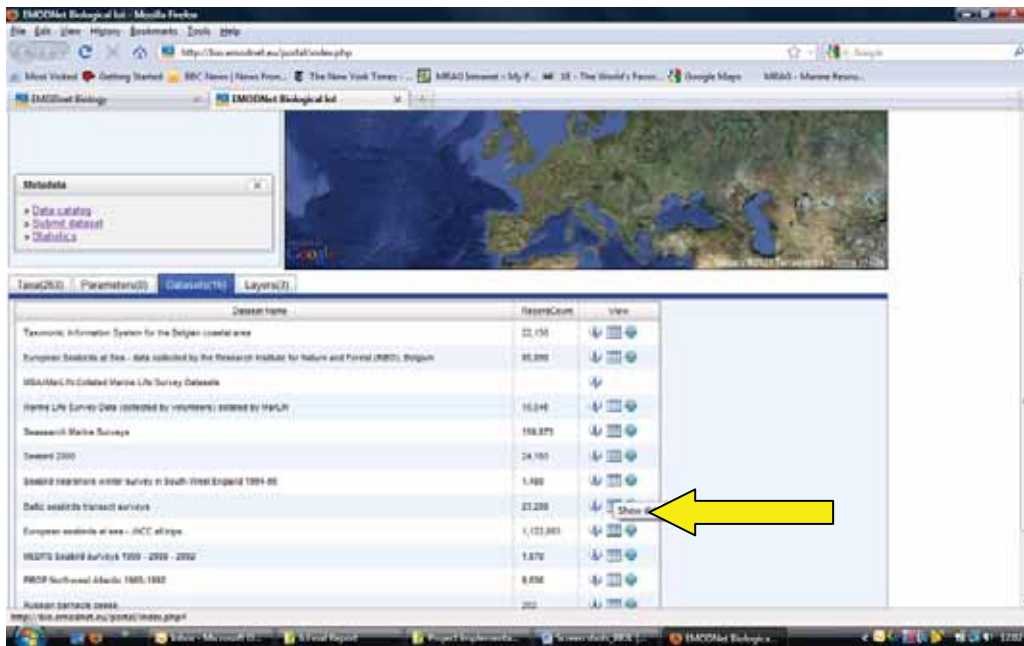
EMODNet Biological lot - Mozilla Firefox

File Edit View History Bookmarks Tools Help

http://bio.emodnet.eu/portal/index.php

Most Visited Getting Started BBC News | News Fron... The New York Times - ... MRAG Intranet - My P... 1E - The World's Favo... Google Maps MRAG - Marine Resou...

EMODnet Biology EMODNet Biological lot

Metadata

» Data catalog
» Submit dataset
» Statistics

Google

Taxa(263) Parameters(0) Datasets(16) Layers(3)

| Dataset Name | RecordCount | View |
|---|---|---|
| Taxonomic Information System for the Belgian coastal area | 22,150 | |
| European Seabirds at Sea - data collected by the Research Institute for Nature and Forest (INBO), Belgium | 85,090 | |
| MBA/MarLIN Collated Marine Life Survey Datasets | | |
| Marine Life Survey Data (collected by volunteers) collated by MarLIN | 10,046 | |
| Seasearch Marine Surveys | 158,975 | |
| Seabird 2000 | 24,160 | |
| Seabird nearshore winter survey in South-West England 1994-95 | 1,160 | |
| Baltic seabirds transect surveys | 23,259 | Show |
| European seabirds at sea - JNCC all trips | 1,122,003 | |
| RSPB Seabird Surveys 1999 - 2000 - 2002 | 1,679 | |
| PIROP Northwest Atlantic 1965-1992 | 8,856 | |
| Russian barnacle geese | 202 | |

http://bio.emodnet.eu/portal/index.php#

Inbox - Microsoft O... Final Report Project Implementa... Screenshots_BIOL (... EMODNet Biologica...